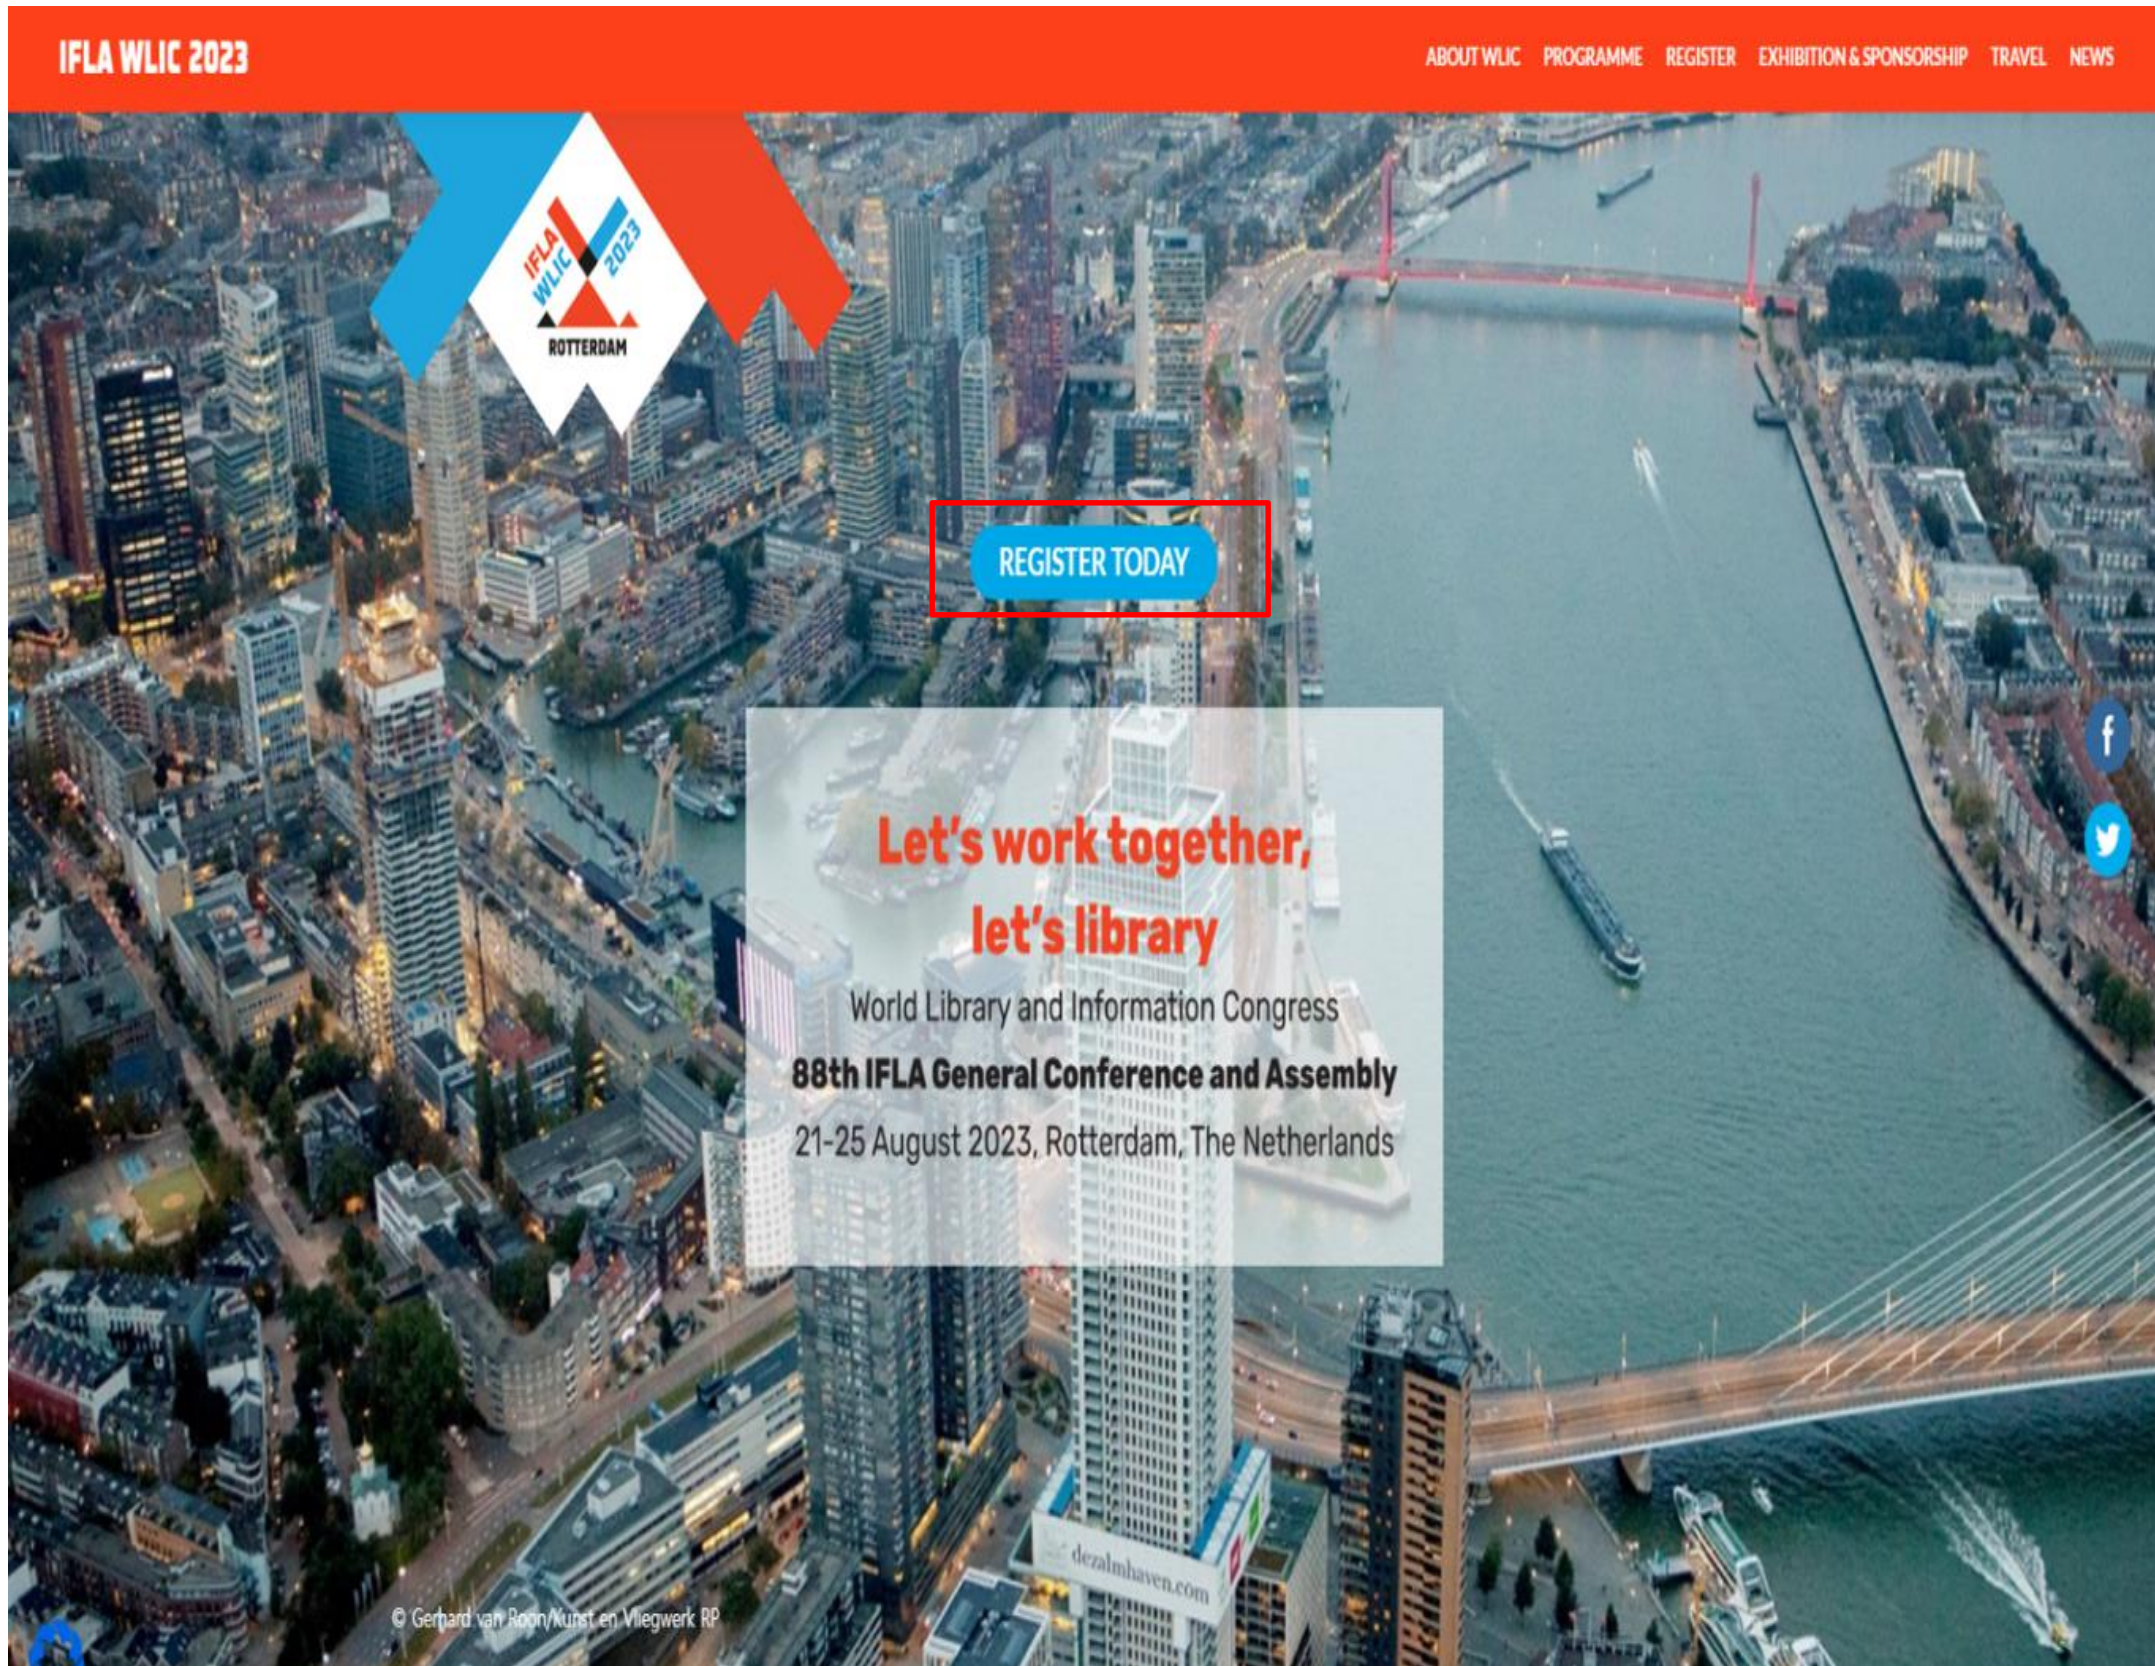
IFLA WLIC 2023

ABOUT WLIC PROGRAMME REGISTER EXHIBITION & SPONSORSHIP TRAVEL NEWS

IFLA WLIC 2023 ROTTERDAM

REGISTER TODAY

Let's work together, let's library

World Library and Information Congress

88th IFLA General Conference and Assembly

21-25 August 2023, Rotterdam, The Netherlands

dezalmhaven.com

© Gerhard van Roon/Kunst en Vliegwerk RP